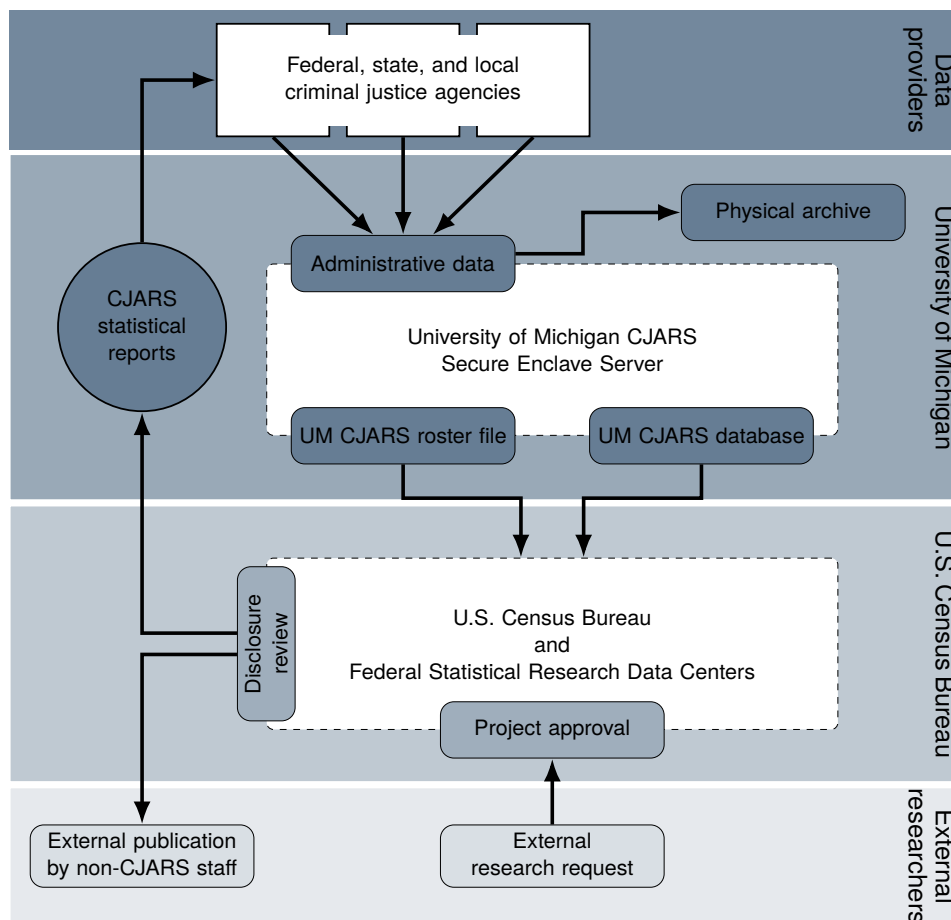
Data providers

Federal, state, and local criminal justice agencies

University of Michigan

Physical archive

Administrative data

CJARS statistical reports

University of Michigan CJARS Secure Enclave Server

UM CJARS roster file

UM CJARS database

U.S. Census Bureau

Disclosure review

U.S. Census Bureau and Federal Statistical Research Data Centers

Project approval

External researchers

External publication by non-CJARS staff

External research request